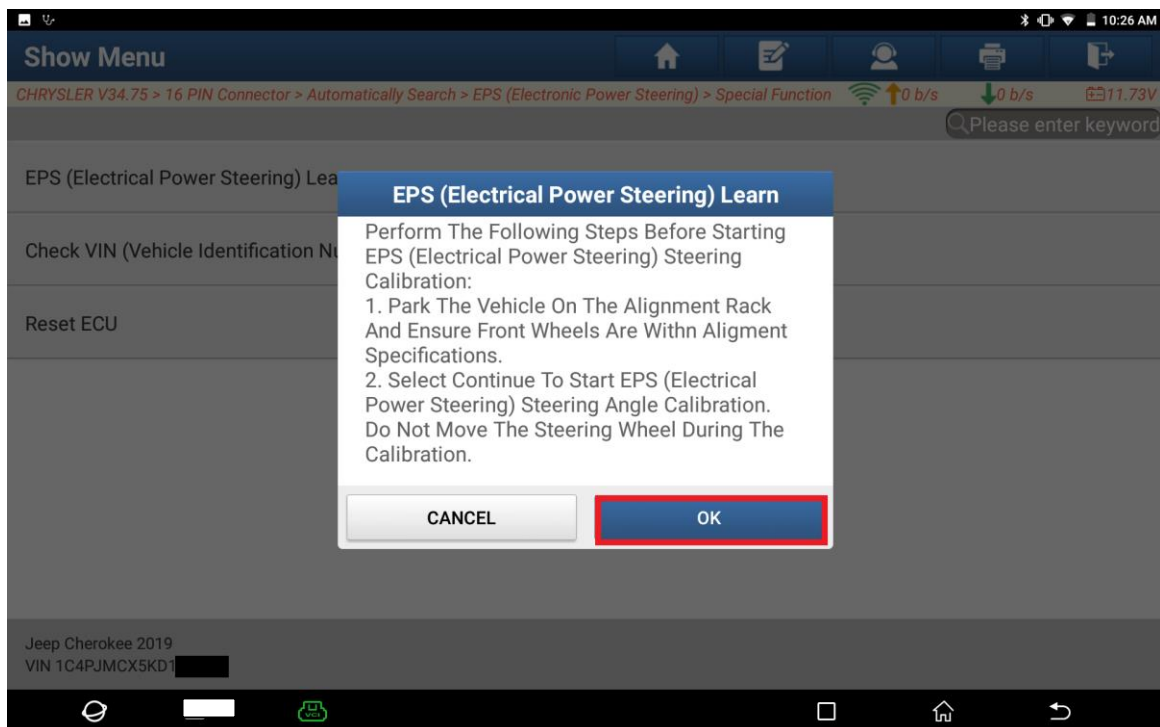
10:26 AM

Show Menu

CHRYSLER V34.75 > 16 PIN Connector > Automatically Search > EPS (Electronic Power Steering) > Special Function 0 b/s 0 b/s 11.73V

Please enter keyword

EPS (Electrical Power Steering) Lea

Check VIN (Vehicle Identification Nu

Reset ECU

EPS (Electrical Power Steering) Learn

Perform The Following Steps Before Starting EPS (Electrical Power Steering) Steering Calibration:
1. Park The Vehicle On The Alignment Rack And Ensure Front Wheels Are Withn Aligment Specifications.
2. Select Continue To Start EPS (Electrical Power Steering) Steering Angle Calibration. Do Not Move The Steering Wheel During The Calibration.

CANCEL

OK

Jeep Cherokee 2019
VIN 1C4PJMCX5KD1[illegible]

VCI